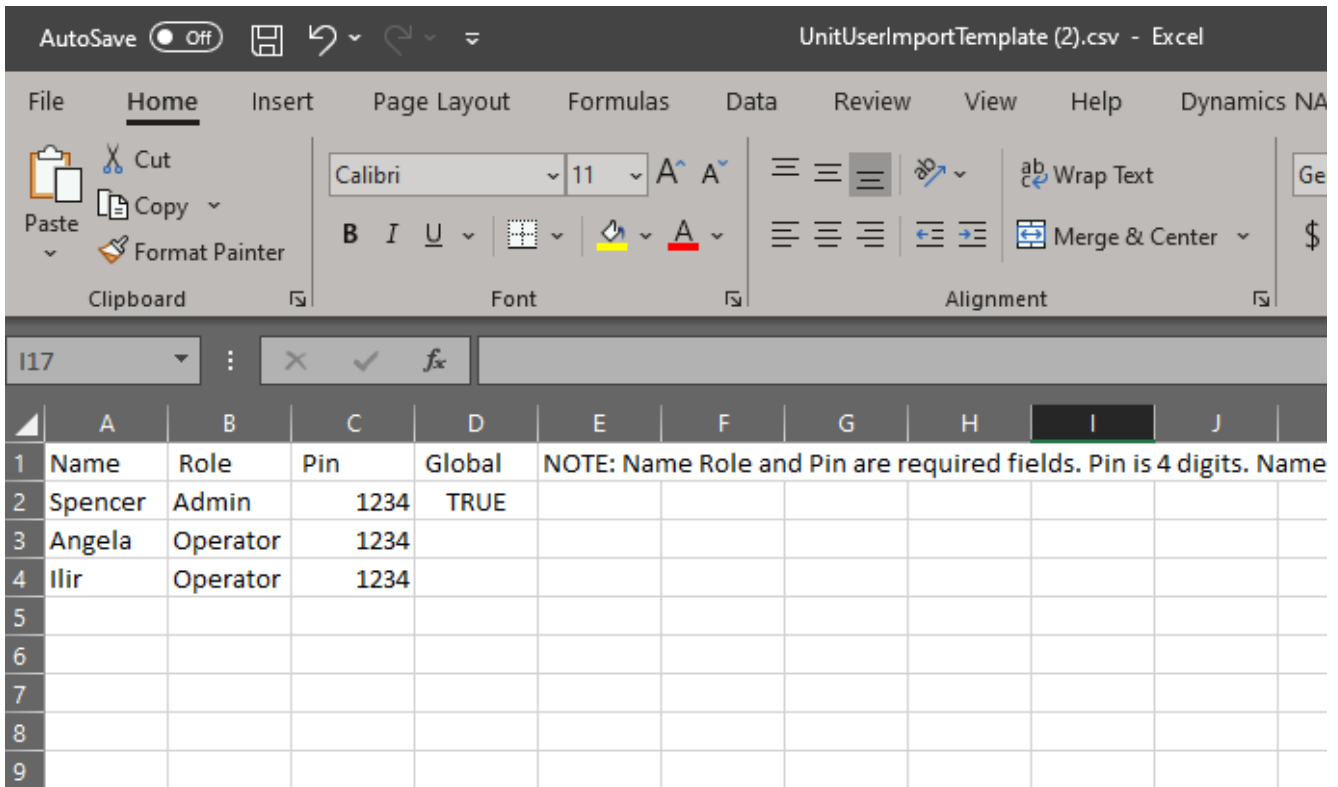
AutoSave Off UnitUserImportTemplate (2).csv - Excel

File Home Insert Page Layout Formulas Data Review View Help Dynamics NA

Paste Cut Copy Format Painter Clipboard

Calibri 11 A A B I U A Font

Wrap Text Merge & Center Alignment

Ge $

I17 fx

| | A | B | C | D | E | F | G | H | I | J |
|---|---|---|---|---|---|---|---|---|---|---|
| 1 | Name | Role | Pin | Global | NOTE: Name Role and Pin are required fields. Pin is 4 digits. Name | | | | | |
| 2 | Spencer | Admin | 1234 | TRUE | | | | | | |
| 3 | Angela | Operator | 1234 | | | | | | | |
| 4 | Ilir | Operator | 1234 | | | | | | | |
| 5 | | | | | | | | | | |
| 6 | | | | | | | | | | |
| 7 | | | | | | | | | | |
| 8 | | | | | | | | | | |
| 9 | | | | | | | | | | |